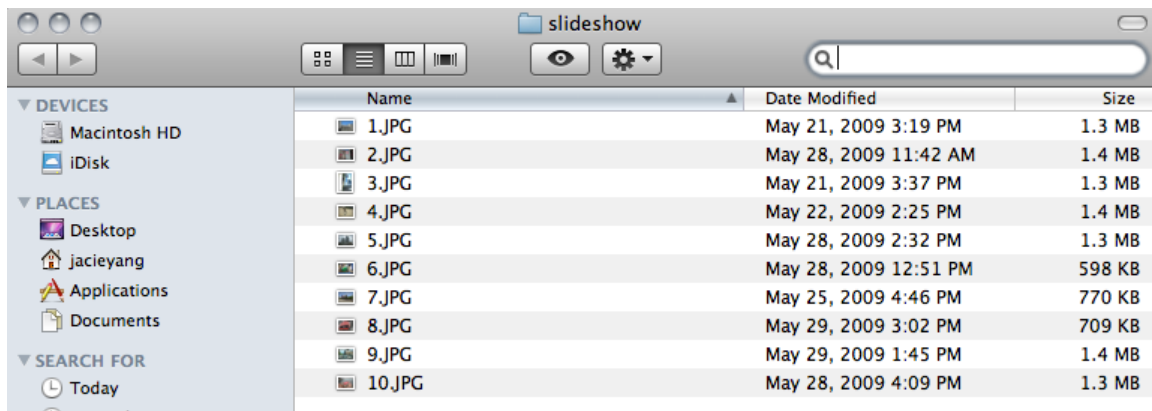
slideshow

DEVICES
Macintosh HD
iDisk

PLACES
Desktop
jacieyang
Applications
Documents

SEARCH FOR
Today

| Name | Date Modified | Size |
|---|---|---|
| 1.JPG | May 21, 2009 3:19 PM | 1.3 MB |
| 2.JPG | May 28, 2009 11:42 AM | 1.4 MB |
| 3.JPG | May 21, 2009 3:37 PM | 1.3 MB |
| 4.JPG | May 22, 2009 2:25 PM | 1.4 MB |
| 5.JPG | May 28, 2009 2:32 PM | 1.3 MB |
| 6.JPG | May 28, 2009 12:51 PM | 598 KB |
| 7.JPG | May 25, 2009 4:46 PM | 770 KB |
| 8.JPG | May 29, 2009 3:02 PM | 709 KB |
| 9.JPG | May 29, 2009 1:45 PM | 1.4 MB |
| 10.JPG | May 28, 2009 4:09 PM | 1.3 MB |